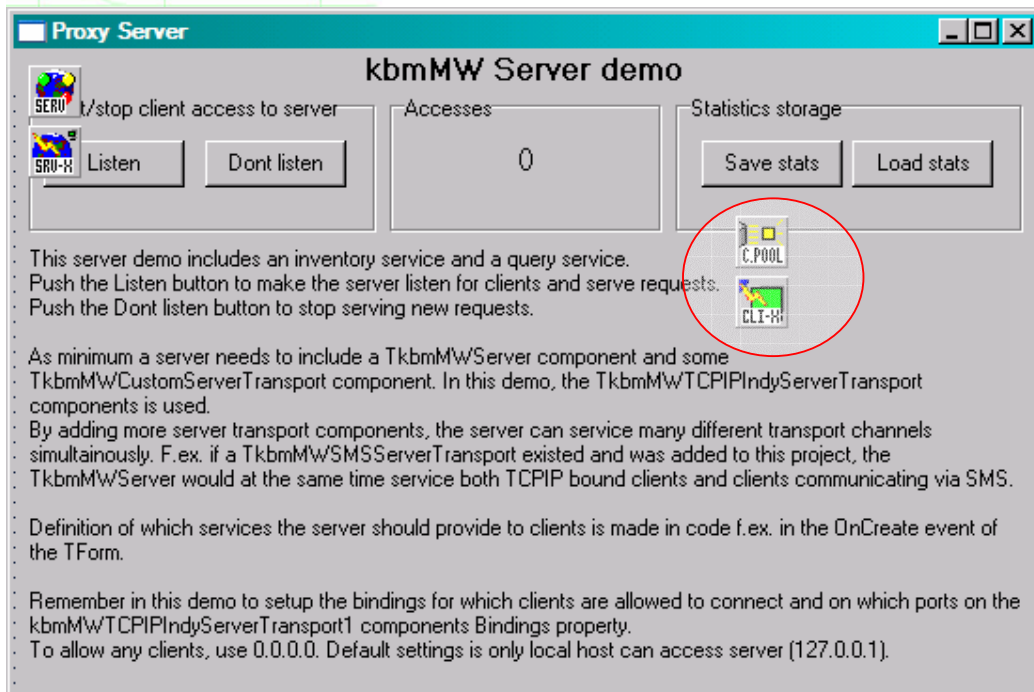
Proxy Server

kbmMW Server demo

SERV

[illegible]t/stop client access to server

SRV-X

Listen

Dont listen

Accesses

0

Statistics storage

Save stats

Load stats

C.POOL

CLI-X

This server demo includes an inventory service and a query service.
Push the Listen button to make the server listen for clients and serve requests.
Push the Dont listen button to stop serving new requests.

As minimum a server needs to include a TkbmMWServer component and some TkbmMWCustomServerTransport component. In this demo, the TkbmMWTCPIPIndyServerTransport components is used.
By adding more server transport components, the server can service many different transport channels simultainously. F.ex. if a TkbmMWSMSServerTransport existed and was added to this project, the TkbmMWServer would at the same time service both TCPIP bound clients and clients communicating via SMS.

Definition of which services the server should provide to clients is made in code f.ex. in the OnCreate event of the TForm.

Remember in this demo to setup the bindings for which clients are allowed to connect and on which ports on the kbmMWTCPIPIndyServerTransport1 components Bindings property.
To allow any clients, use 0.0.0.0. Default settings is only local host can access server (127.0.0.1).